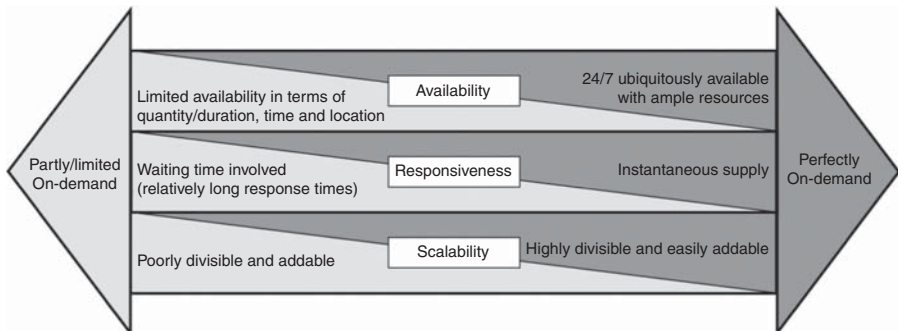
Partly/limited On-demand

Limited availability in terms of quantity/duration, time and location

Availability

24/7 ubiquitously available with ample resources

Waiting time involved (relatively long response times)

Responsiveness

Instantaneous supply

Poorly divisible and addable

Scalability

Highly divisible and easily addable

Perfectly On-demand